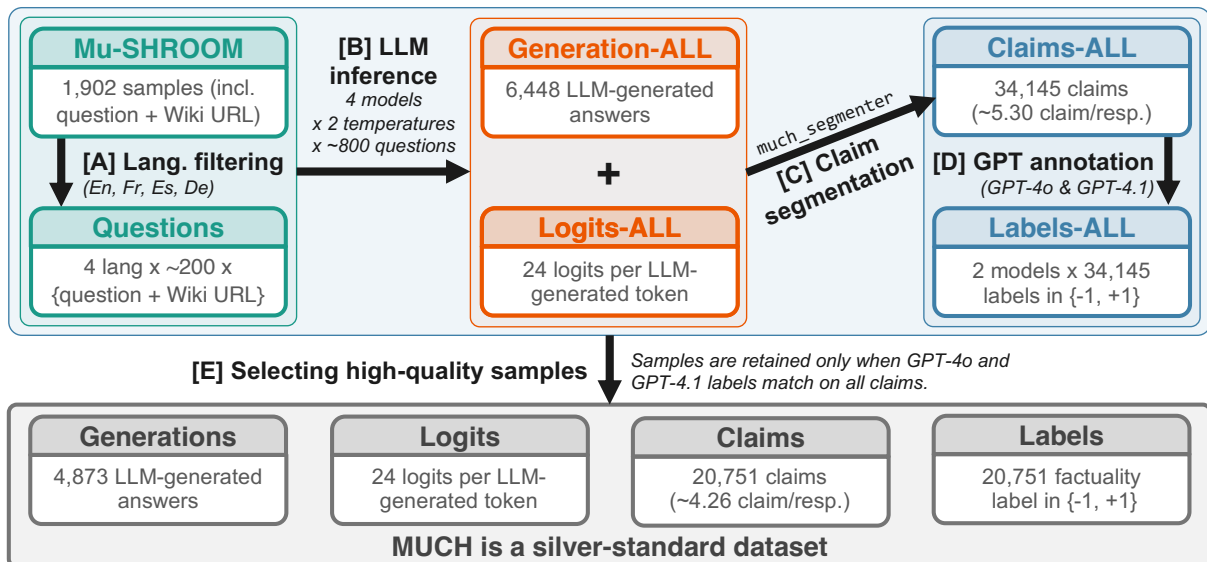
Mu-SHROOM

1,902 samples (incl. question + Wiki URL)

[A] Lang. filtering
(En, Fr, Es, De)

Questions

4 lang x ~200 x {question + Wiki URL}

[B] LLM inference
4 models
x 2 temperatures
x ~800 questions

Generation-ALL

6,448 LLM-generated answers

+

Logits-ALL

24 logits per LLM-generated token

much_segmenter
[C] Claim segmentation

Claims-ALL

34,145 claims (~5.30 claim/resp.)

[D] GPT annotation
(GPT-4o & GPT-4.1)

Labels-ALL

2 models x 34,145 labels in {-1, +1}

[E] Selecting high-quality samples

Samples are retained only when GPT-4o and GPT-4.1 labels match on all claims.

Generations

4,873 LLM-generated answers

Logits

24 logits per LLM-generated token

Claims

20,751 claims (~4.26 claim/resp.)

Labels

20,751 factuality label in {-1, +1}

MUCH is a silver-standard dataset